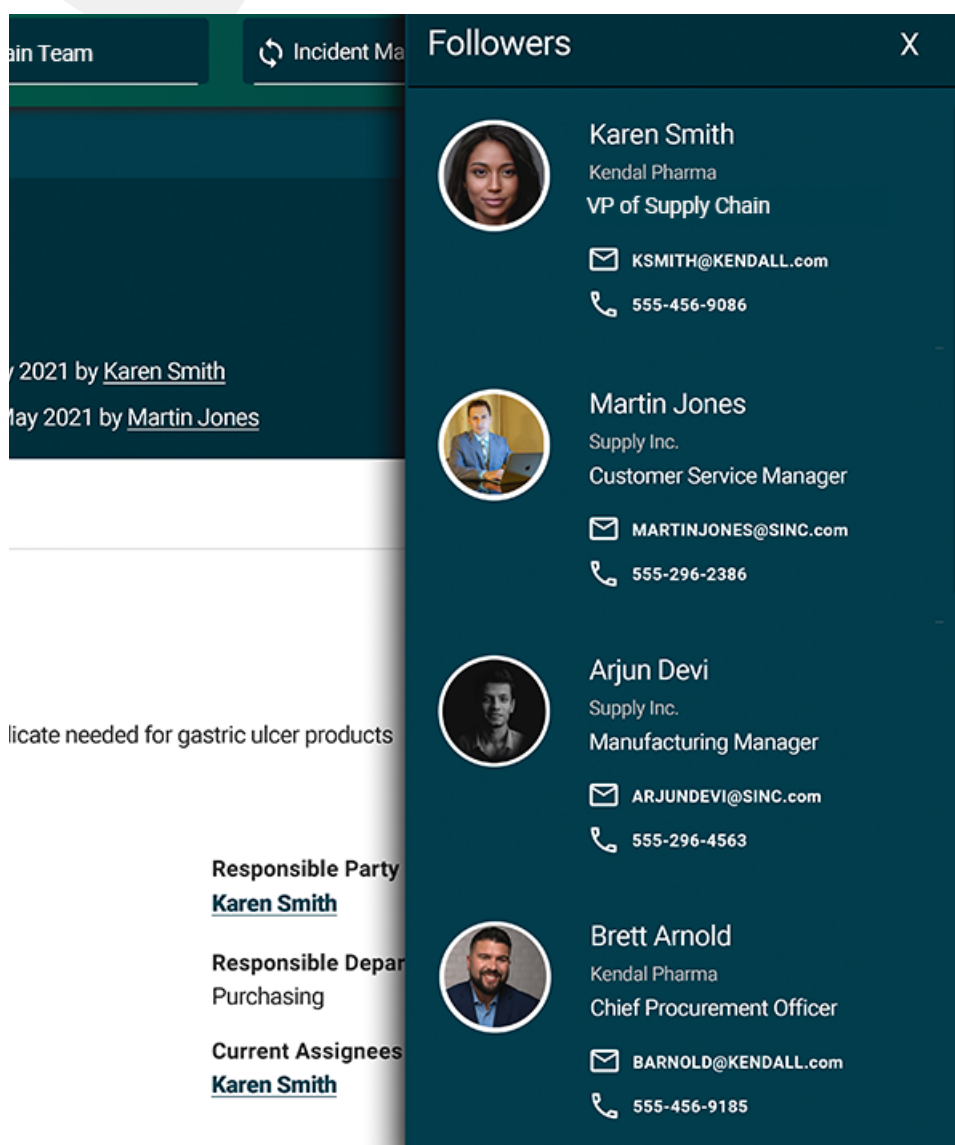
ain Team

Incident Ma

y 2021 by Karen Smith
May 2021 by Martin Jones

licate needed for gastric ulcer products

Responsible Party
Karen Smith

Responsible Depar
Purchasing

Current Assignees
Karen Smith

Followers

X

Karen Smith
Kendal Pharma
VP of Supply Chain
KSMITH@KENDALL.com
555-456-9086

Martin Jones
Supply Inc.
Customer Service Manager
MARTINJONES@SINC.com
555-296-2386

Arjun Devi
Supply Inc.
Manufacturing Manager
ARJUNDEVI@SINC.com
555-296-4563

Brett Arnold
Kendal Pharma
Chief Procurement Officer
BARNOLD@KENDALL.com
555-456-9185